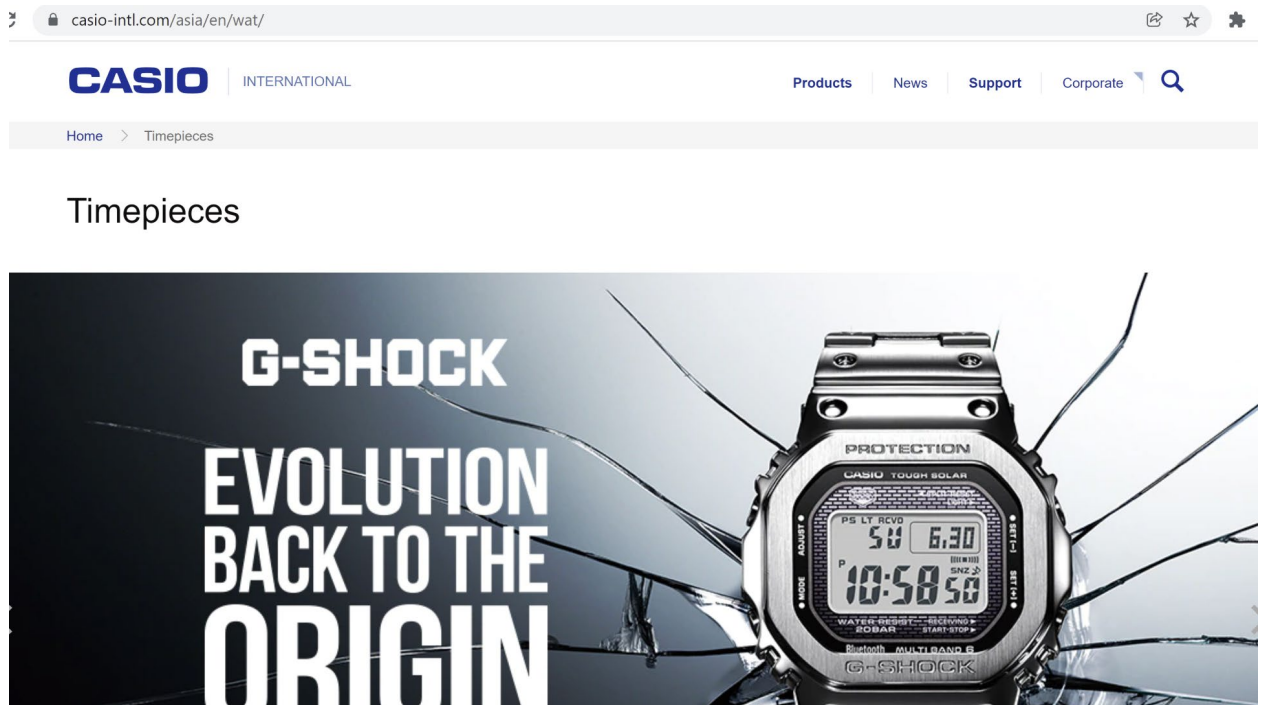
casio-intl.com/asia/en/wat/

CASIO INTERNATIONAL

Products News Support Corporate

Home > Timepieces

Timepieces

G-SHOCK

EVOLUTION BACK TO THE ORIGIN

PROTECTION
CASIO TOUGH SOLAR
PS LT RCVD
SU 6.30
P
SNZ
10:58 50
ADJUST
MODE
SET (-)
SET (+)
WATER RESIST 20BAR
RECEIVING START-STOP
Bluetooth MULTI BAND 6
G-SHOCK